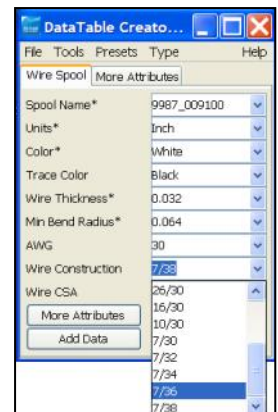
DataTable Creato...

File Tools Presets Type Help

Wire Spool | More Attributes

| | |
|---|---|
| Spool Name* | 9987_009100 |
| Units* | Inch |
| Color* | White |
| Trace Color | Black |
| Wire Thickness* | 0.032 |
| Min Bend Radius* | 0.064 |
| AWG | 30 |
| Wire Construction | 7/38 |
| Wire CSA | 26/30 |

More Attributes

Add Data

16/30
10/30
7/30
7/32
7/34
7/36
7/38